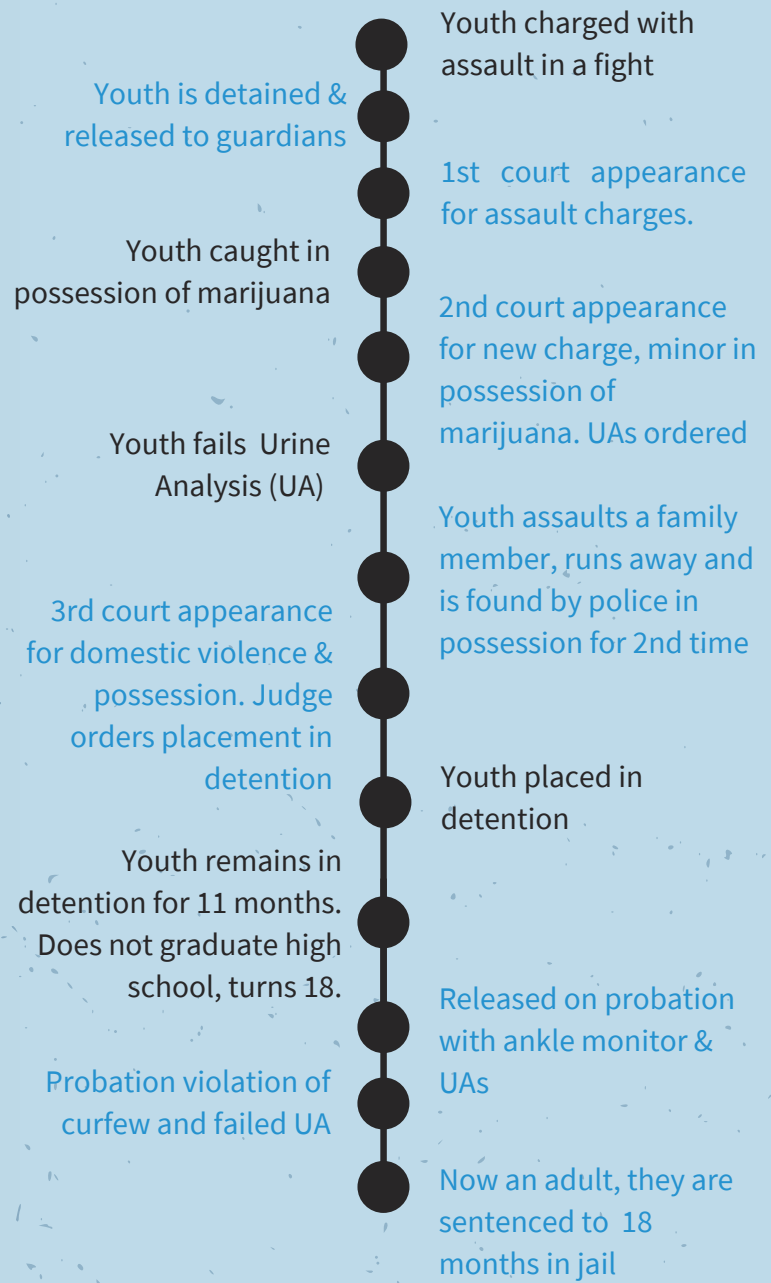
Youth charged with assault in a fight

Youth is detained & released to guardians

1st court appearance for assault charges.

Youth caught in possession of marijuana

2nd court appearance for new charge, minor in possession of marijuana. UAs ordered

Youth fails Urine Analysis (UA)

Youth assaults a family member, runs away and is found by police in possession for 2nd time

3rd court appearance for domestic violence & possession. Judge orders placement in detention

Youth placed in detention

Youth remains in detention for 11 months. Does not graduate high school, turns 18.

Released on probation with ankle monitor & UAs

Probation violation of curfew and failed UA

Now an adult, they are sentenced to 18 months in jail